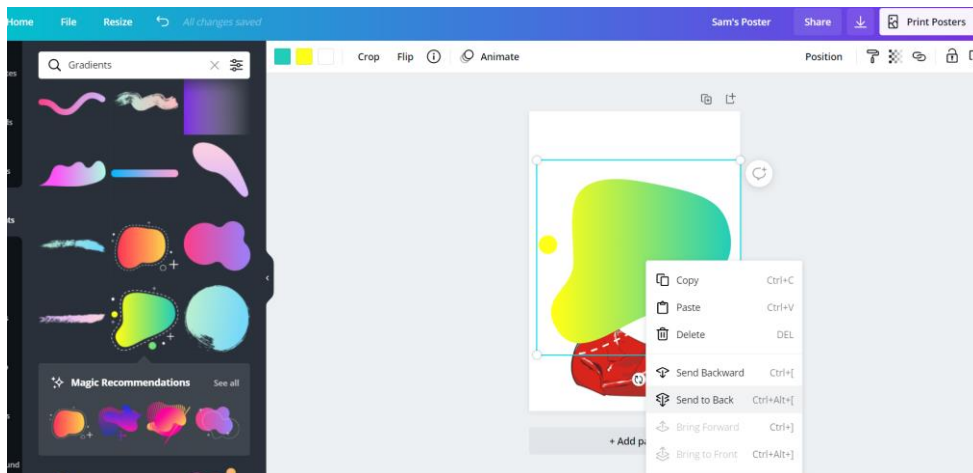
Home File Resize All changes saved Sam's Poster Share Print Posters

Gradients

Crop Flip Animate Position

Magic Recommendations See all

Copy Ctrl+C
Paste Ctrl+V
Delete DEL
Send Backward Ctrl+[
Send to Back Ctrl+Alt+[
Bring Forward Ctrl+]
Bring to Front Ctrl+Alt+]

+ Add pa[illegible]